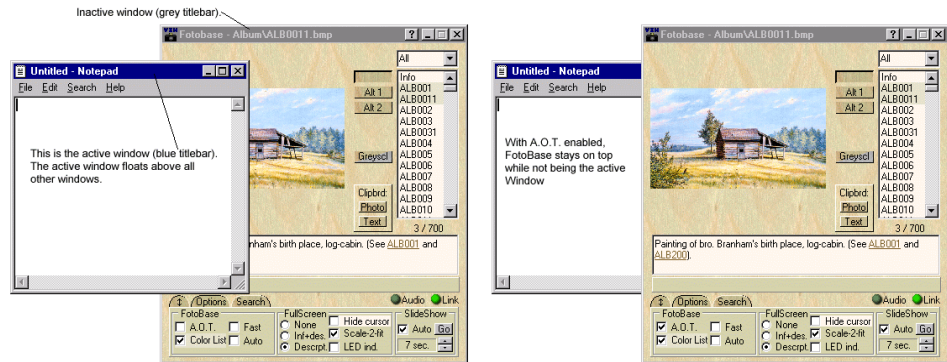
Inactive window (grey titlebar).

Fotobase - Album\ALB0011.bmp

Untitled - Notepad

File Edit Search Help

This is the active window (blue titlebar). The active window floats above all other windows.

All

Info
ALB001
ALB0011
ALB002
ALB003
ALB0031
ALB004
ALB005
ALB006
ALB007
ALB008
ALB009
ALB010

Alt 1
Alt 2
Greyscl
Clipbrd:
Photo
Text

3 / 700

nham's birth place, log-cabin. (See ALB001 and

Options Search Audio Link

FotoBase
A.O.T. Fast
Color List Auto

FullScreen
None
Inf+des.
Descrpt.
Hide cursor
Scale-2-fit
LED ind.

SlideShow
Auto Go
7 sec.

Fotobase - Album\ALB0011.bmp

Untitled - Notepad

File Edit Search Help

With A.O.T. enabled, FotoBase stays on top while not being the active Window

All

Info
ALB001
ALB0011
ALB002
ALB003
ALB0031
ALB004
ALB005
ALB006
ALB007
ALB008
ALB009
ALB010

Alt 1
Alt 2
Greyscl
Clipbrd:
Photo
Text

3 / 700

Painting of bro. Branham's birth place, log-cabin. (See ALB001 and ALB200).

Options Search Audio Link

FotoBase
A.O.T. Fast
Color List Auto

FullScreen
None
Inf+des.
Descrpt.
Hide cursor
Scale-2-fit
LED ind.

SlideShow
Auto Go
7 sec.